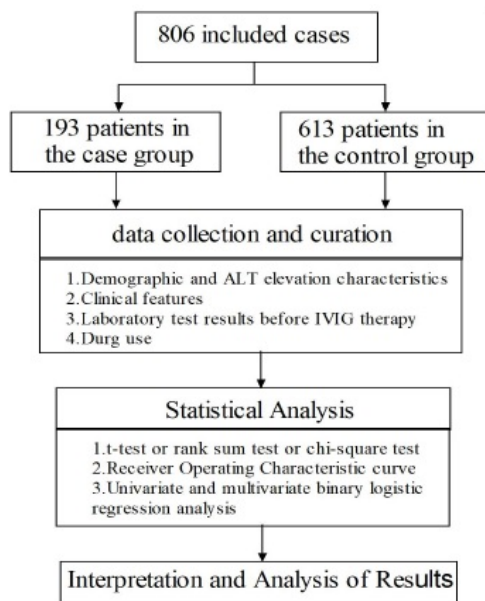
806 included cases

193 patients in the case group

613 patients in the control group

data collection and curation

1.Demographic and ALT elevation characteristics
2.Clinical features
3.Laboratory test results before IVIG therapy
4.Durg use

Statistical Analysis

1.t-test or rank sum test or chi-square test
2.Receiver Operating Characteristic curve
3.Univariate and multivariate binary logistic regression analysis

Interpretation and Analysis of Results